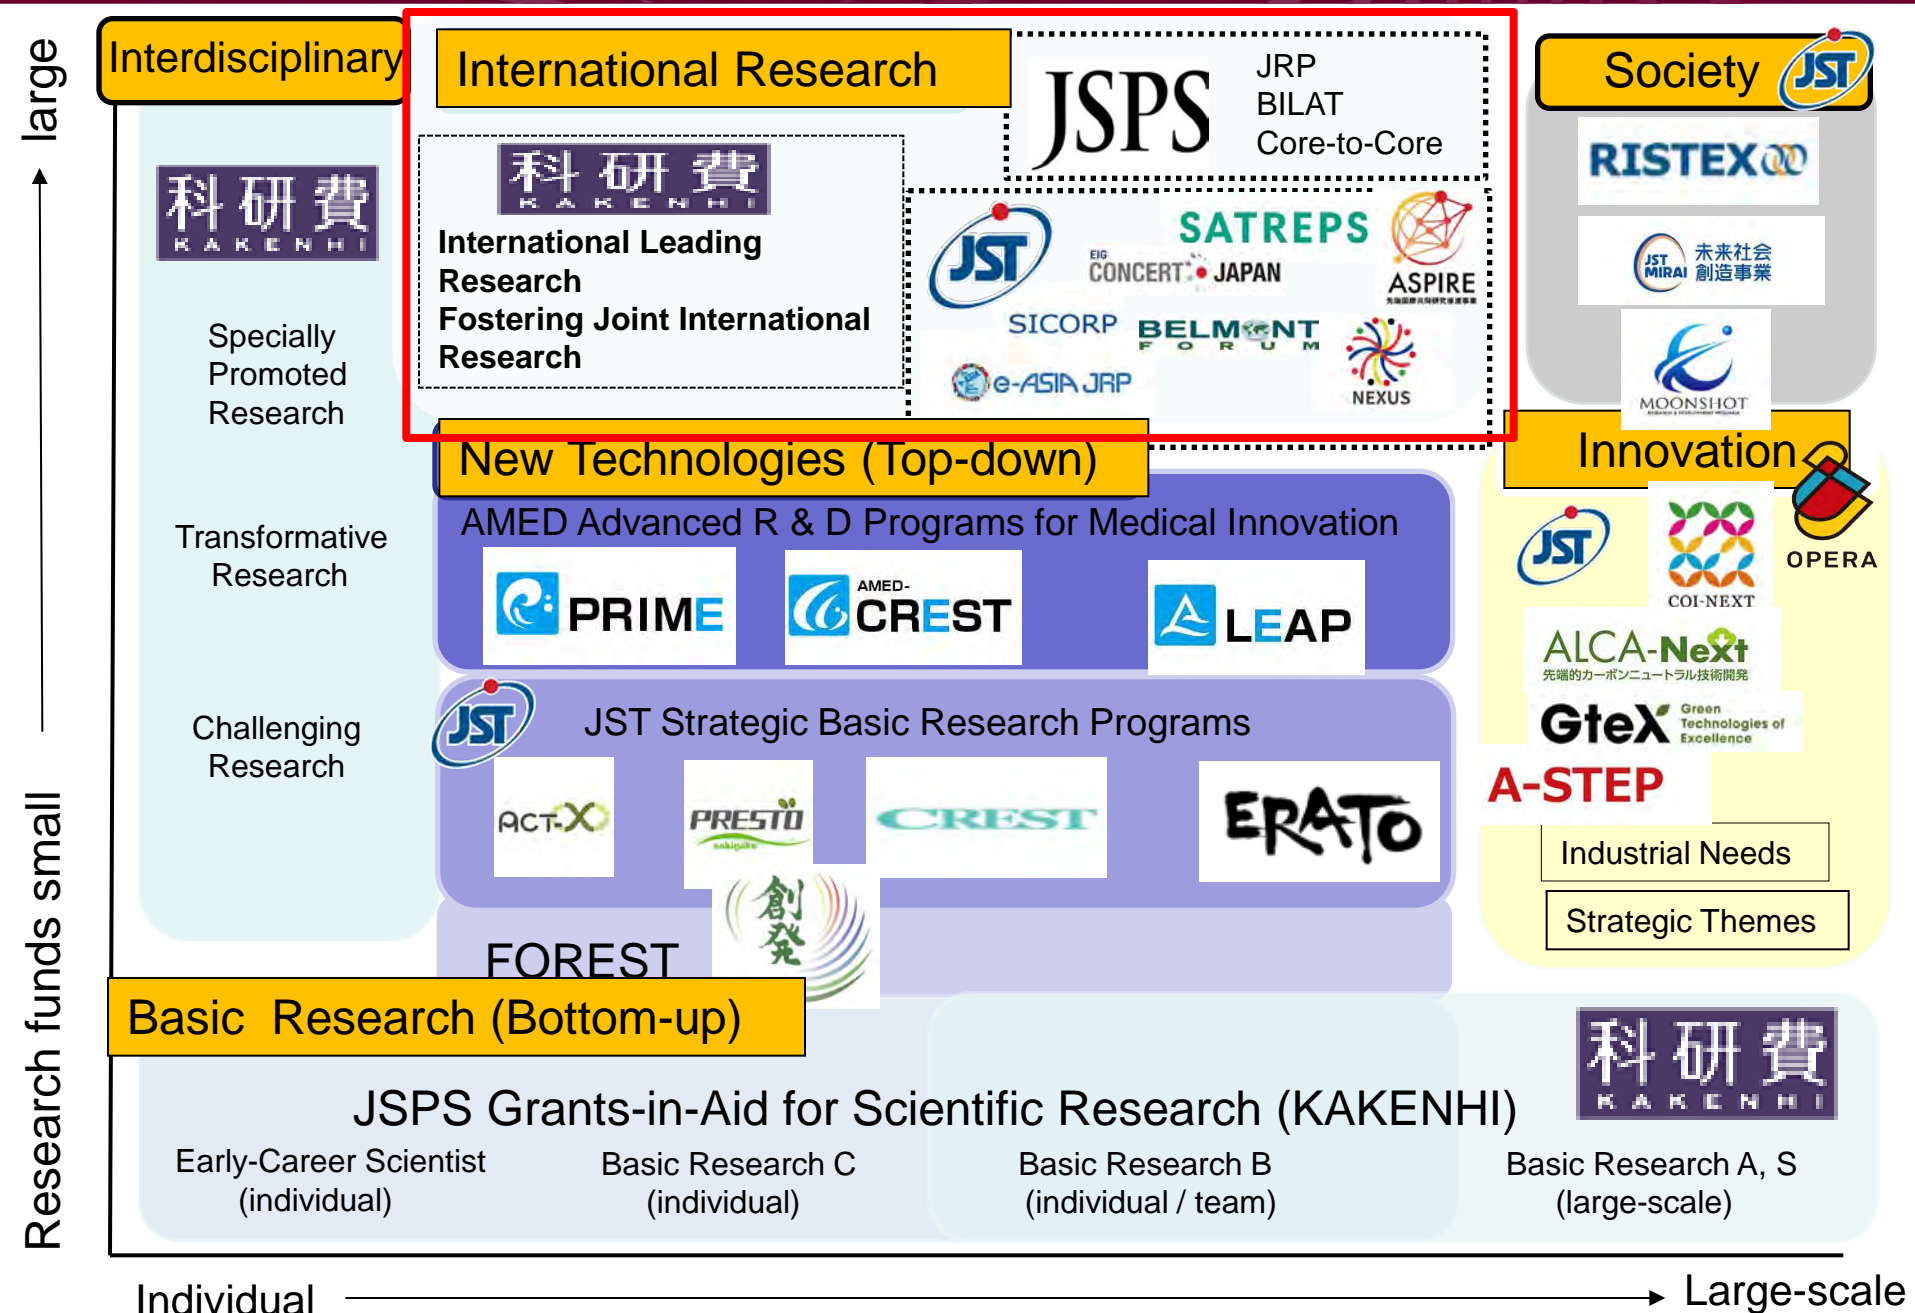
large

Research funds small

Interdisciplinary

科研費 KAKENHI

Specially Promoted Research

Transformative Research

Challenging Research

International Research

科研費 KAKENHI

International Leading Research
Fostering Joint International Research

JSPS

JRP
BILAT
Core-to-Core

JST

SATREPS

EIG CONCERT-JAPAN

ASPIRE

SICORP

BELMONT FORUM

e-ASIA JRP

NEXUS

Society

JST

RISTEX

JST MIRAI 未来社会創造事業

MOONSHOT

New Technologies (Top-down)

AMED Advanced R & D Programs for Medical Innovation

PRIME

AMED-CREST

LEAP

JST

JST Strategic Basic Research Programs

ACT-X

PRESTO sakigake

CREST

ERATO

FOREST

創発

Innovation

JST

COI-NEXT

OPERA

ALCA-Next 先端的カーボンニュートラル技術開発

GteX Green Technologies of Excellence

A-STEP

Industrial Needs

Strategic Themes

Basic Research (Bottom-up)

JSPS Grants-in-Aid for Scientific Research (KAKENHI)

科研費 KAKENHI

Early-Career Scientist (individual)

Basic Research C (individual)

Basic Research B (individual / team)

Basic Research A, S (large-scale)

Individual

Large-scale